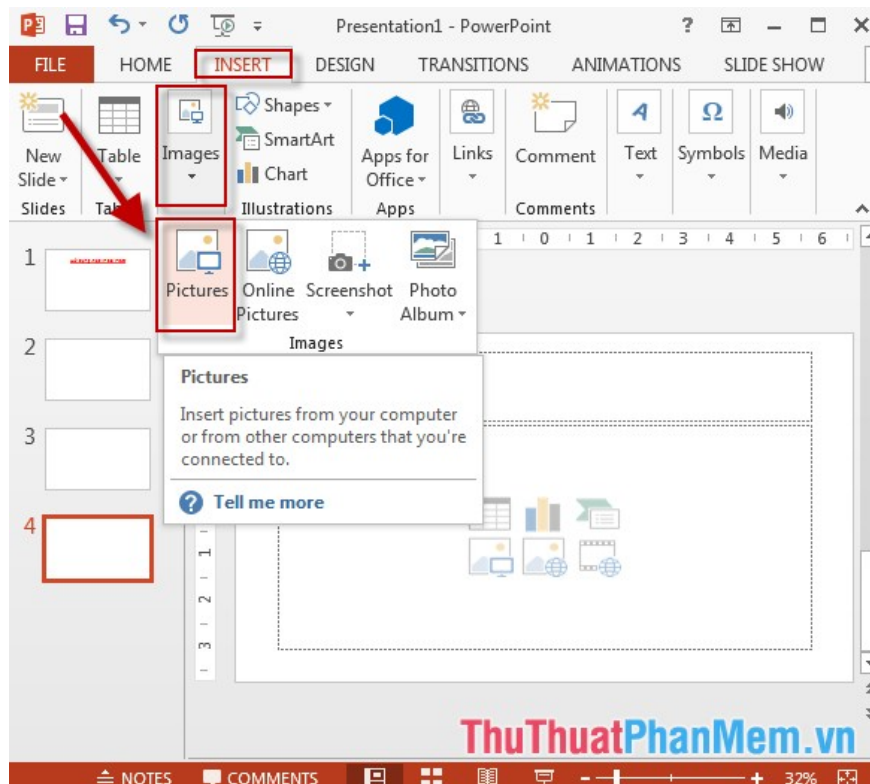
Presentation1 - PowerPoint

? ─ □ ✕

FILE HOME INSERT DESIGN TRANSITIONS ANIMATIONS SLIDE SHOW

New Slide
Table
Images
Shapes
SmartArt
Chart
Apps for Office
Links
Comment
Text
Symbols
Media

Slides Tab Illustrations Apps Comments

Pictures
Online Pictures
Screenshot
Photo Album

Images

1 2 3 4

Pictures

Insert pictures from your computer or from other computers that you're connected to.

Tell me more

ThuThuatPhanMem.vn

NOTES COMMENTS 32%